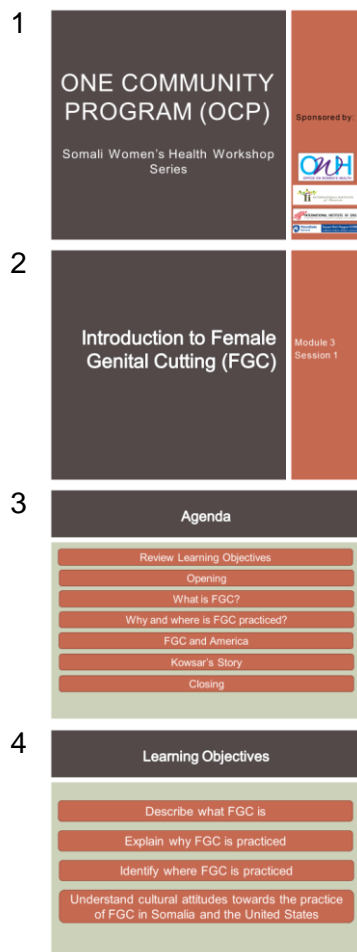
1

ONE COMMUNITY PROGRAM (OCP)

Somali Women's Health Workshop Series

Sponsored by:

OWH

2

Introduction to Female Genital Cutting (FGC)

Module 3
Session 1

3

Agenda

Review Learning Objectives

Opening

What is FGC?

Why and where is FGC practiced?

FGC and America

Kowsar's Story

Closing

4

Learning Objectives

Describe what FGC is

Explain why FGC is practiced

Identify where FGC is practiced

Understand cultural attitudes towards the practice of FGC in Somalia and the United States